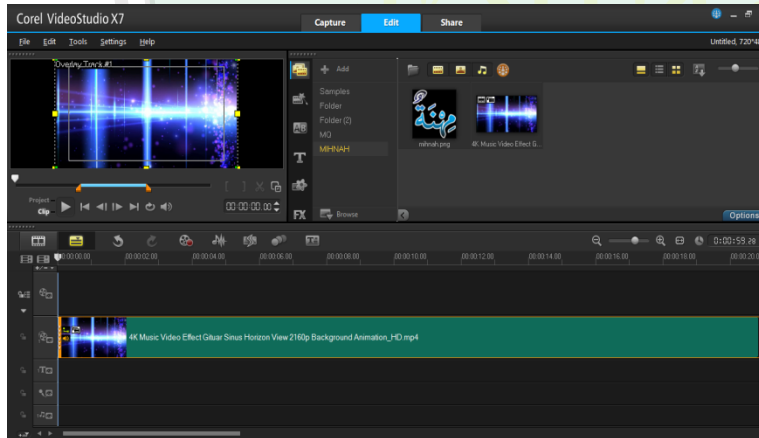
Corel VideoStudio X7

Capture Edit Share

File Edit Tools Settings Help

Untitled, 720*4

Overlay Track #1

Project
Clip

00:00:00.00

Add

Samples
Folder
Folder (2)
MQ
MIHNAH

Browse

mihnah.png

4K Music Video Effect G...

Options

0:00:59.26

00:00:00.00 00:00:02.00 00:00:04.00 00:00:06.00 00:00:08.00 00:00:10.00 00:00:12.00 00:00:14.00 00:00:16.00 00:00:18.00 00:00:20.0

4K Music Video Effect Gituar Sinus Horizon View 2160p Background Animation_HD.mp4